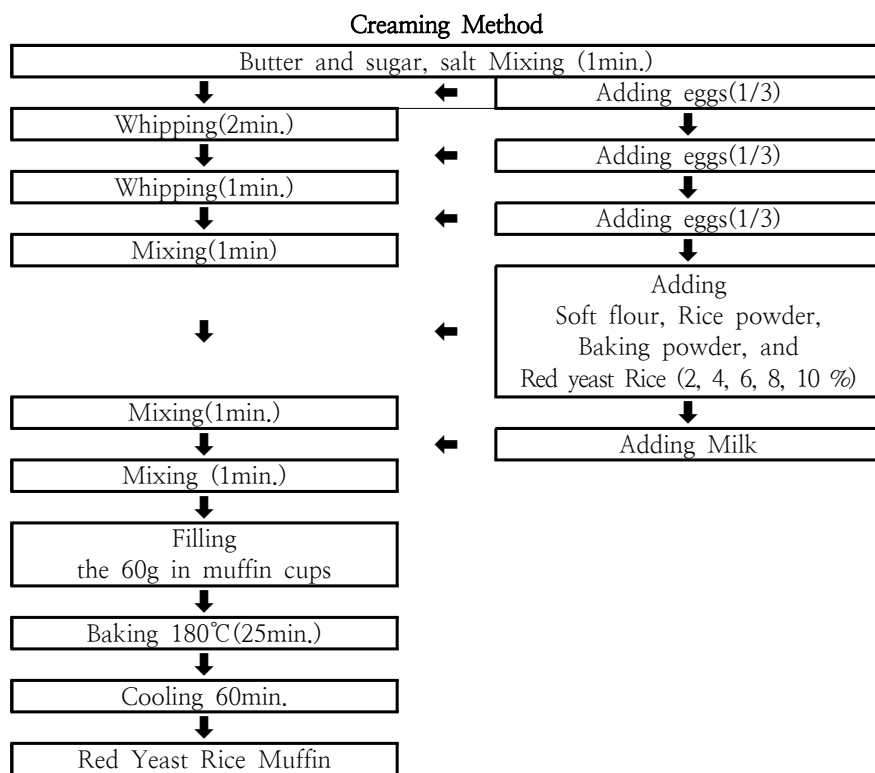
Creaming Method

Butter and sugar, salt Mixing (1min.)

Adding eggs(1/3)

Whipping(2min.)

Adding eggs(1/3)

Whipping(1min.)

Adding eggs(1/3)

Mixing(1min)

Adding Soft flour, Rice powder, Baking powder, and Red yeast Rice (2, 4, 6, 8, 10 %)

Mixing(1min.)

Adding Milk

Mixing (1min.)

Filling the 60g in muffin cups

Baking 180℃(25min.)

Cooling 60min.

Red Yeast Rice Muffin